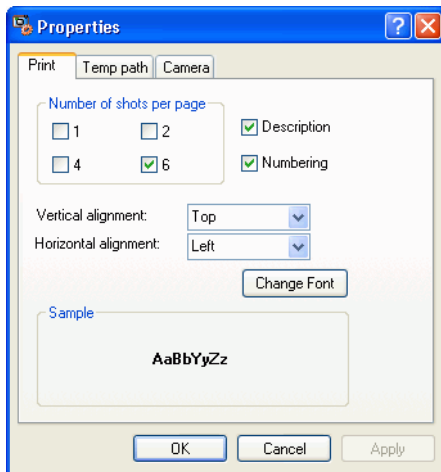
Properties

?

X

Print

Temp path

Camera

Number of shots per page

1

2

4

6

Description

Numbering

Vertical alignment:

Top

Horizontal alignment:

Left

Change Font

Sample

AaBbYyZz

OK

Cancel

Apply